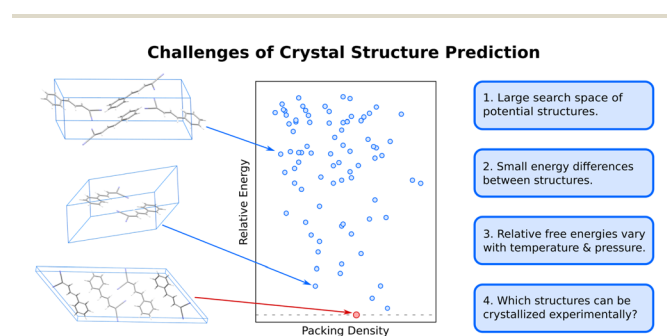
Challenges of Crystal Structure Prediction

Relative Energy

Packing Density

1. Large search space of potential structures.

2. Small energy differences between structures.

3. Relative free energies vary with temperature & pressure.

4. Which structures can be crystallized experimentally?